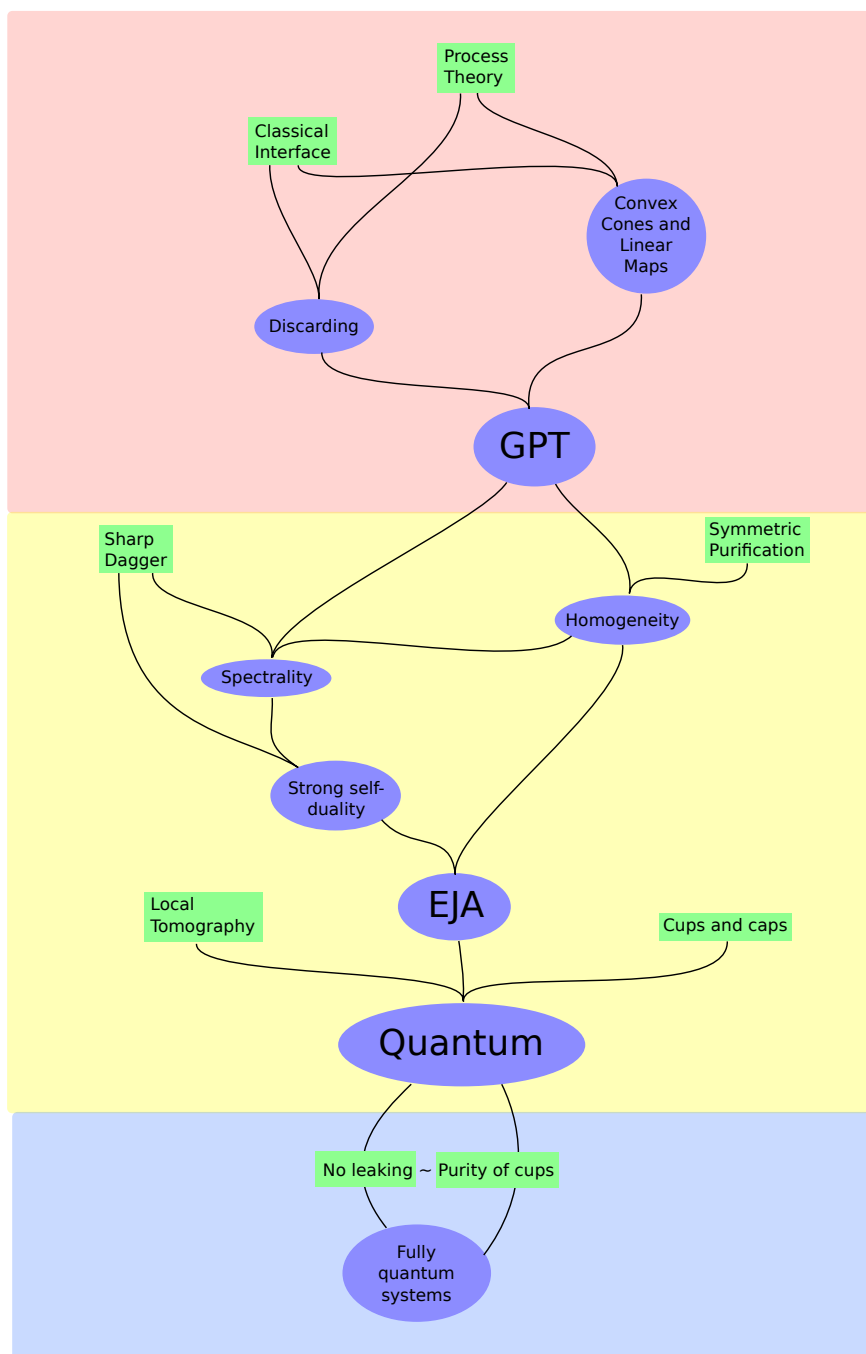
Process Theory

Classical Interface

Convex Cones and Linear Maps

Discarding

GPT

Sharp Dagger

Symmetric Purification

Homogeneity

Spectrality

Strong self-duality

EJA

Local Tomography

Cups and caps

Quantum

No leaking ~ Purity of cups

Fully quantum systems